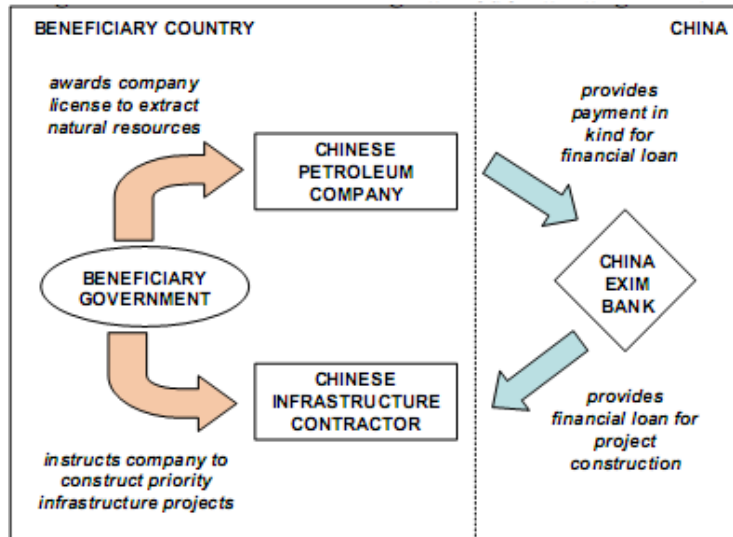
BENEFICIARY COUNTRY

CHINA

awards company license to extract natural resources

CHINESE PETROLEUM COMPANY

provides payment in kind for financial loan

BENEFICIARY GOVERNMENT

CHINA EXIM BANK

CHINESE INFRASTRUCTURE CONTRACTOR

provides financial loan for project construction

instructs company to construct priority infrastructure projects